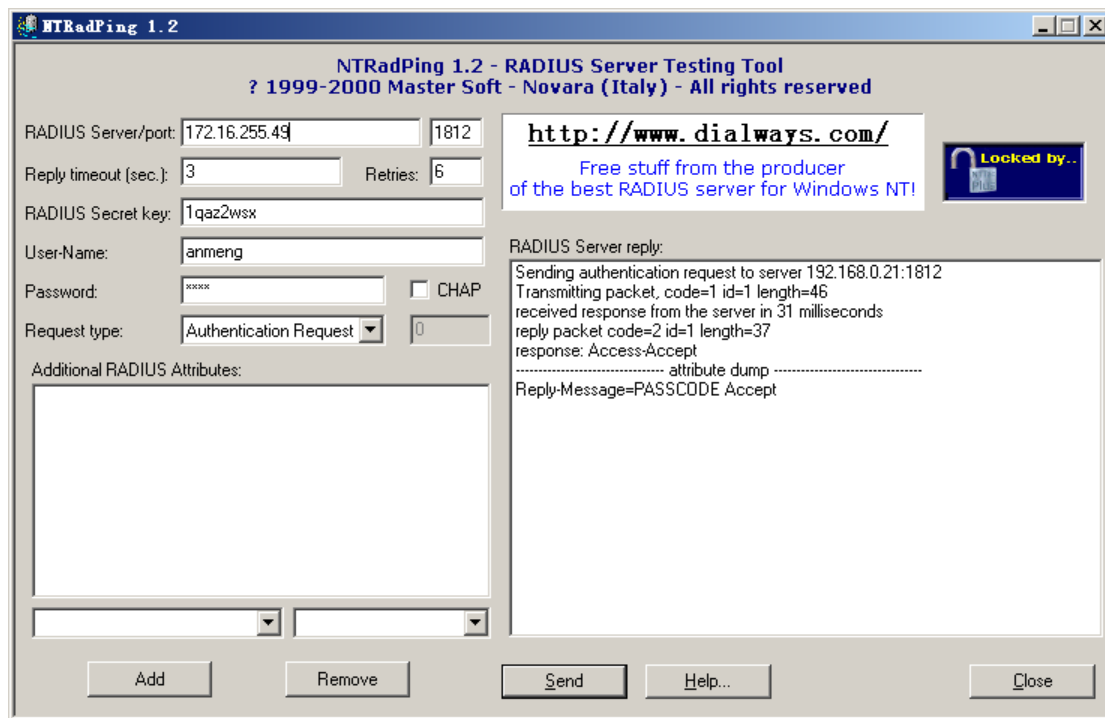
NTRadPing 1.2

NTRadPing 1.2 - RADIUS Server Testing Tool
? 1999-2000 Master Soft - Novara (Italy) - All rights reserved

RADIUS Server/port: 172.16.255.49 1812

http://www.dialways.com/
Free stuff from the producer of the best RADIUS server for Windows NT!

Locked by..

Reply timeout (sec.): 3 Retries: 6

RADIUS Secret key: 1qaz2wsx

User-Name: anmeng

Password: **** CHAP

Request type: Authentication Request 0

Additional RADIUS Attributes:

RADIUS Server reply:

Sending authentication request to server 192.168.0.21:1812
Transmitting packet, code=1 id=1 length=46
received response from the server in 31 milliseconds
reply packet code=2 id=1 length=37
response: Access-Accept
------------------------------ attribute dump ------------------------------
Reply-Message=PASSCODE Accept

Add Remove Send Help... Close